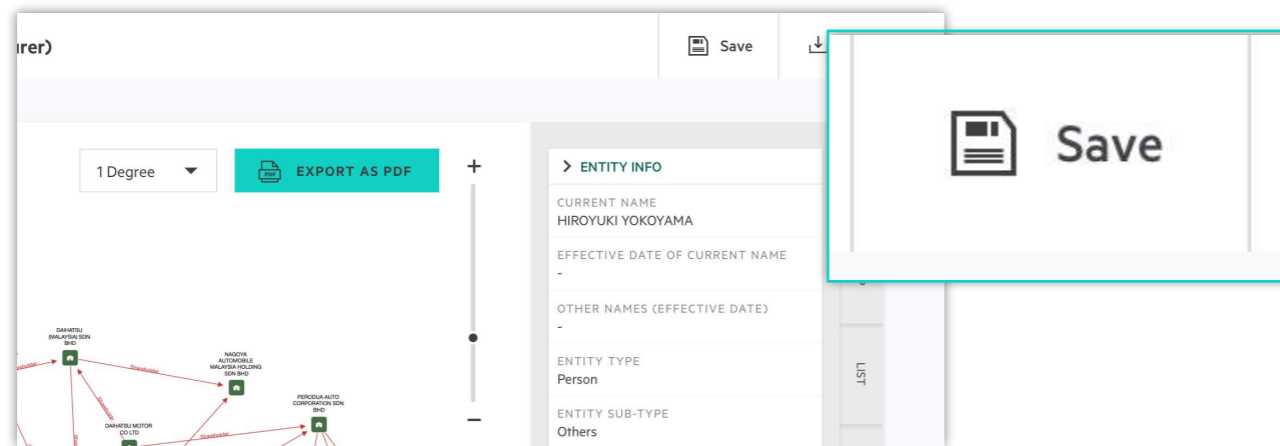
urer)

Save

1 Degree

PDF EXPORT AS PDF

+

−

DAIHATSU (MALAYSIA) SDN BHD

NAGOYA AUTOMOBILE MALAYSIA HOLDING SDN BHD

PERODUA AUTO CORPORATION SDN BHD

DAIHATSU MOTOR CO LTD

Shareholder

Shareholder

Shareholder

Shareholder

> ENTITY INFO

CURRENT NAME
HIROYUKI YOKOYAMA

EFFECTIVE DATE OF CURRENT NAME
-

OTHER NAMES (EFFECTIVE DATE)
-

ENTITY TYPE
Person

ENTITY SUB-TYPE
Others

LIST

Save